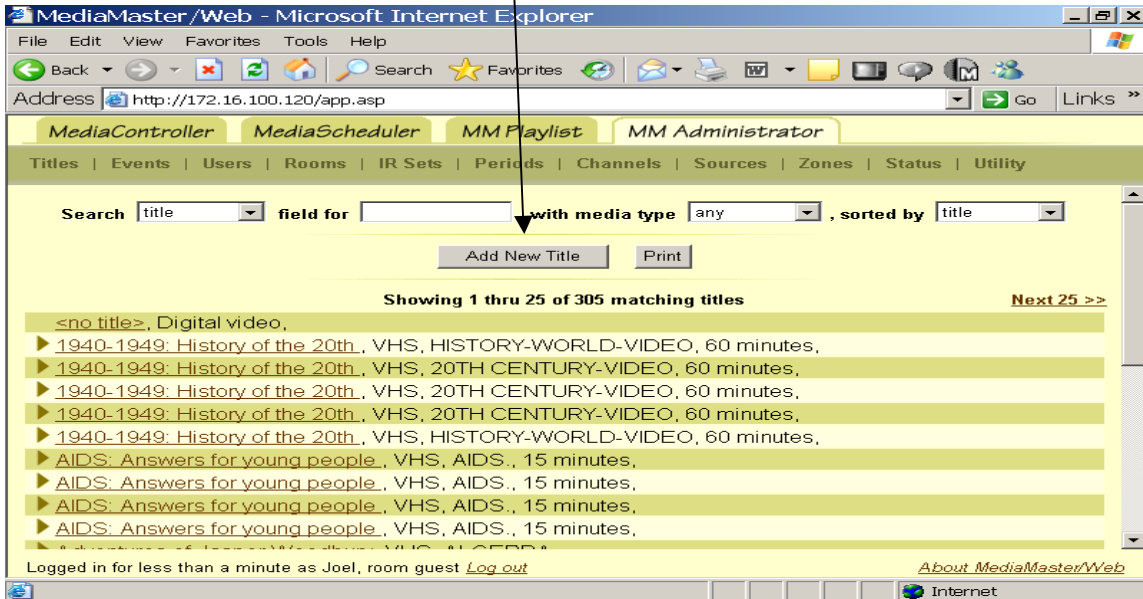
MediaMaster/Web - Microsoft Internet Explorer

File Edit View Favorites Tools Help

Back Search Favorites

Address http://172.16.100.120/app.asp Go Links »

MediaController MediaScheduler MM Playlist MM Administrator

Titles | Events | Users | Rooms | IR Sets | Periods | Channels | Sources | Zones | Status | Utility

Search title field for with media type any , sorted by title

Add New Title Print

Showing 1 thru 25 of 305 matching titles Next 25 >>

<no title>, Digital video,
1940-1949: History of the 20th , VHS, HISTORY-WORLD-VIDEO, 60 minutes,
1940-1949: History of the 20th , VHS, 20TH CENTURY-VIDEO, 60 minutes,
1940-1949: History of the 20th , VHS, 20TH CENTURY-VIDEO, 60 minutes,
1940-1949: History of the 20th , VHS, 20TH CENTURY-VIDEO, 60 minutes,
1940-1949: History of the 20th , VHS, HISTORY-WORLD-VIDEO, 60 minutes,
AIDS: Answers for young people , VHS, AIDS., 15 minutes,
AIDS: Answers for young people , VHS, AIDS., 15 minutes,
AIDS: Answers for young people , VHS, AIDS., 15 minutes,
AIDS: Answers for young people , VHS, AIDS., 15 minutes,
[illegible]

Logged in for less than a minute as Joel, room guest Log out About MediaMaster/Web

Internet